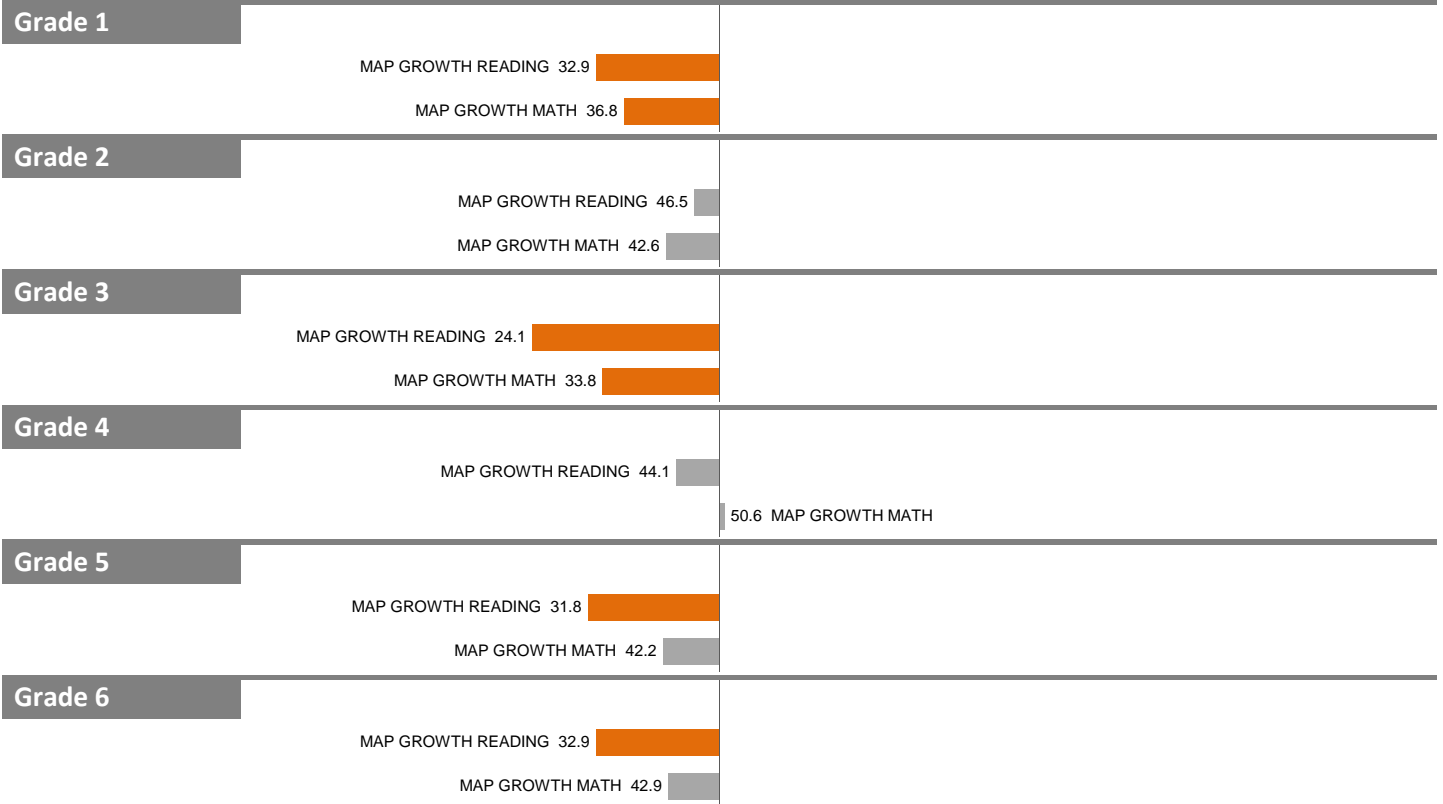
Grade 1

MAP GROWTH READING 32.9

MAP GROWTH MATH 36.8

Grade 2

MAP GROWTH READING 46.5

MAP GROWTH MATH 42.6

Grade 3

MAP GROWTH READING 24.1

MAP GROWTH MATH 33.8

Grade 4

MAP GROWTH READING 44.1

50.6 MAP GROWTH MATH

Grade 5

MAP GROWTH READING 31.8

MAP GROWTH MATH 42.2

Grade 6

MAP GROWTH READING 32.9

MAP GROWTH MATH 42.9